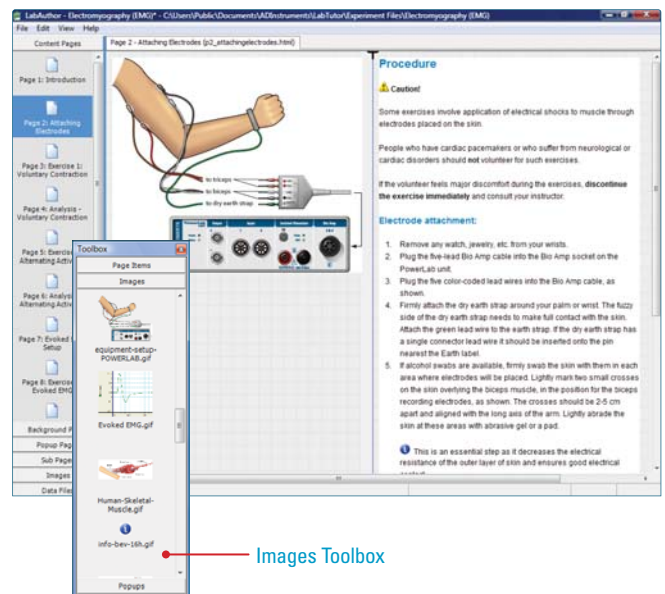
LabAuthor - Electromyography (EMG)* - C:\Users\Public\Documents\ADInstruments\LabTutor\Experiment Files\Electromyography (EMG)

File Edit View Help

Content Pages

Page 1: Introduction

Page 2: Attaching Electrodes

Page 3: Exercise 1: Voluntary Contraction

Page 4: Analysis - Voluntary Contraction

Page 5: Exercise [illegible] Alternating Activ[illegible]

Page 6: Analysi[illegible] Alternating Activ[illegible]

Page 7: Evoked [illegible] Setup

Page 8: Exercise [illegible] Evoked EMG

Background P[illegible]

Popup Pag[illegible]

Sub Page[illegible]

Images

Data Files

Page 2 - Attaching Electrodes (p2_attachingelectrodes.html)

to triceps
to biceps
to dry earth strap

Toolbox

Page Items

Images

equipment-setup-POWERLAB.gif

Evoked EMG.gif

Human-Skeletal-Muscle.gif

info-bev-16h.gif

Popups

Procedure

Caution!

Some exercises involve application of electrical shocks to muscle through electrodes placed on the skin.

People who have cardiac pacemakers or who suffer from neurological or cardiac disorders should **not** volunteer for such exercises.

If the volunteer feels major discomfort during the exercises, **discontinue the exercise immediately** and consult your instructor.

Electrode attachment:

1. Remove any watch, jewelry, etc. from your wrists.
2. Plug the five-lead Bio Amp cable into the Bio Amp socket on the PowerLab unit.
3. Plug the five color-coded lead wires into the Bio Amp cable, as shown.
4. Firmly attach the dry earth strap around your palm or wrist. The fuzzy side of the dry earth strap needs to make full contact with the skin. Attach the green lead wire to the earth strap. If the dry earth strap has a single connector lead wire it should be inserted onto the pin nearest the Earth label.
5. If alcohol swabs are available, firmly swab the skin with them in each area where electrodes will be placed. Lightly mark two small crosses on the skin overlying the biceps muscle, in the position for the biceps recording electrodes, as shown. The crosses should be 2-5 cm apart and aligned with the long axis of the arm. Lightly abrade the skin at these areas with abrasive gel or a pad.

This is an essential step as it decreases the electrical resistance of the outer layer of skin and ensures good electrical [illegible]

Images Toolbox